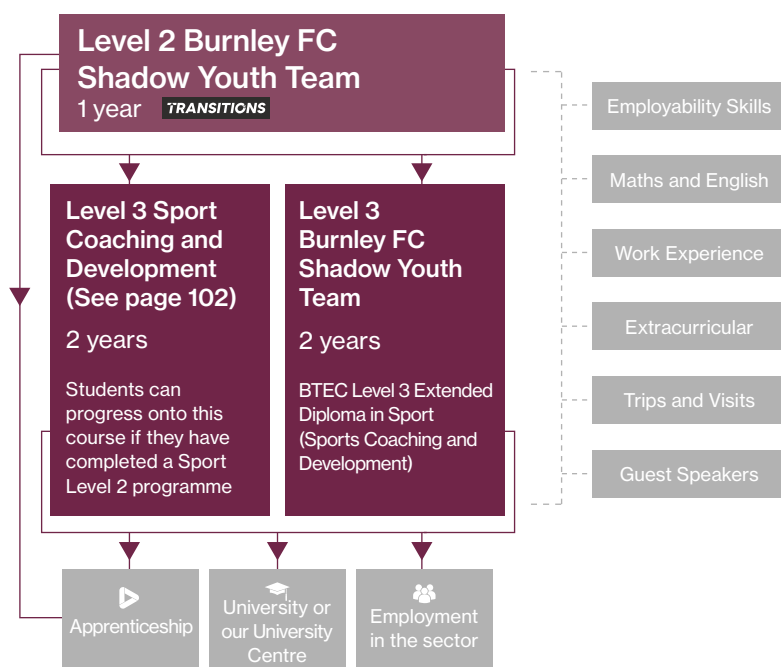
Level 2 Burnley FC Shadow Youth Team
1 year TRANSITIONS

Level 3 Sport Coaching and Development (See page 102)

2 years

Students can progress onto this course if they have completed a Sport Level 2 programme

Level 3 Burnley FC Shadow Youth Team

2 years

BTEC Level 3 Extended Diploma in Sport (Sports Coaching and Development)

Employability Skills

Maths and English

Work Experience

Extracurricular

Trips and Visits

Guest Speakers

Apprenticeship

University or our University Centre

Employment in the sector